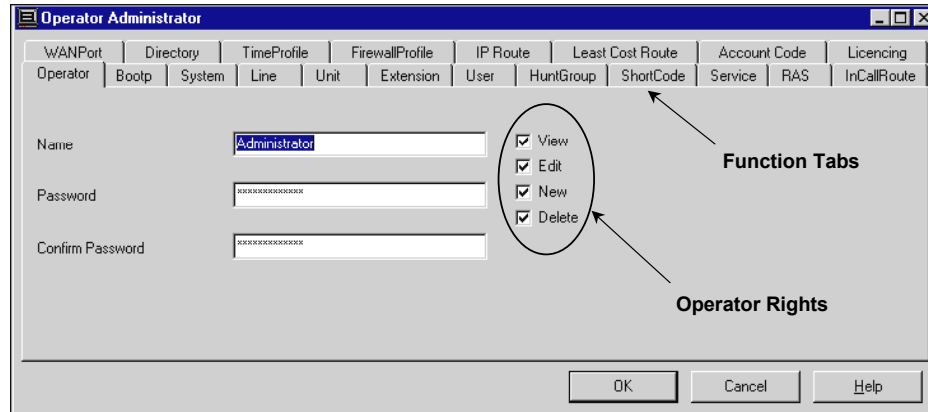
Operator Administrator

WANPort | Directory | TimeProfile | FirewallProfile | IP Route | Least Cost Route | Account Code | Licencing

Operator | Bootp | System | Line | Unit | Extension | User | HuntGroup | ShortCode | Service | RAS | InCallRoute

Name Administrator

Password *************

Confirm Password *************

View
Edit
New
Delete

Function Tabs

Operator Rights

OK Cancel Help